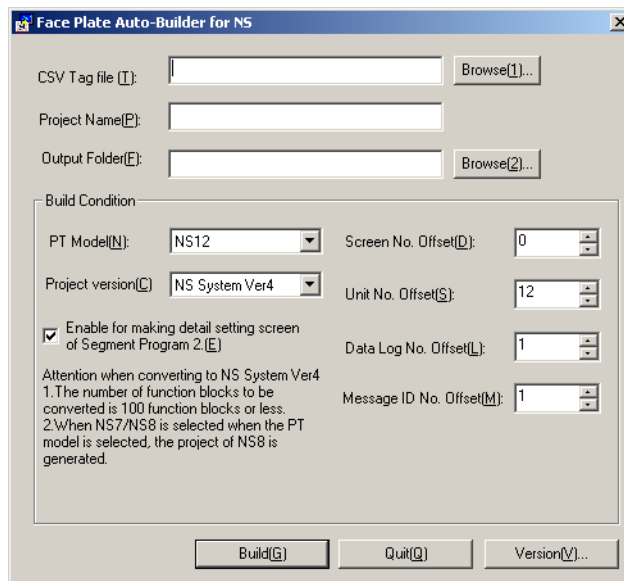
Face Plate Auto-Builder for NS

CSV Tag file (T):
Browse(1)...

Project Name(P):

Output Folder(F):
Browse(2)...

Build Condition

PT Model(N): NS12

Project version(C) NS System Ver4

Enable for making detail setting screen of Segment Program 2.(E)

Attention when converting to NS System Ver4
1.The number of function blocks to be converted is 100 function blocks or less.
2.When NS7/NS8 is selected when the PT model is selected, the project of NS8 is generated.

Screen No. Offset(D): 0

Unit No. Offset(S): 12

Data Log No. Offset(L): 1

Message ID No. Offset(M): 1

Build(G)
Quit(Q)
Version(V)...